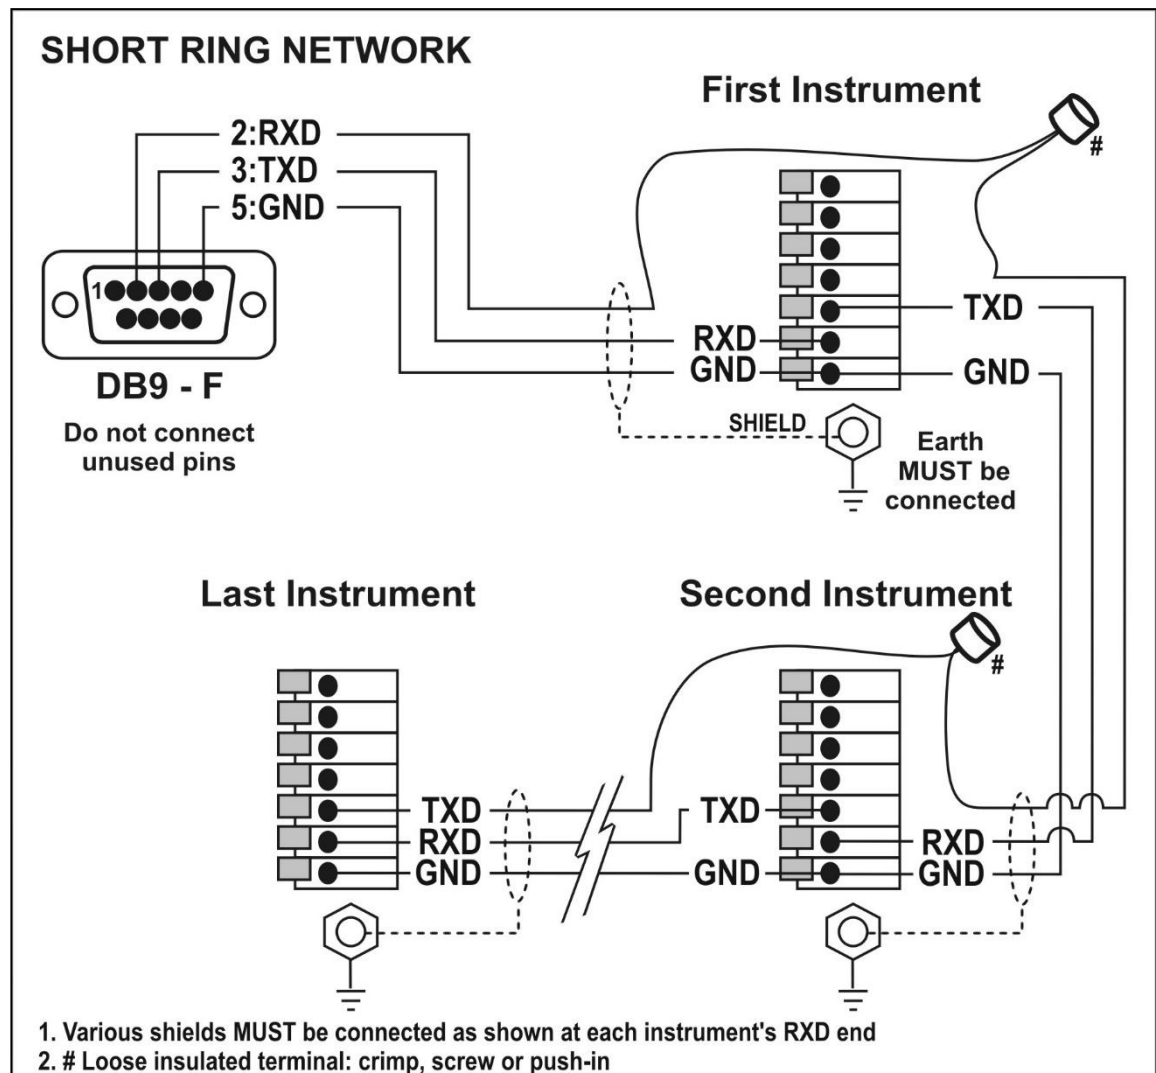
SHORT RING NETWORK

First Instrument

2:RXD
3:TXD
5:GND

1

#

TXD
RXD
GND
GND

DB9 - F

Do not connect unused pins

SHIELD

Earth MUST be connected

Last Instrument

Second Instrument

#

TXD
RXD
GND

TXD
GND

RXD
GND

1. Various shields MUST be connected as shown at each instrument's RXD end
2. # Loose insulated terminal: crimp, screw or push-in